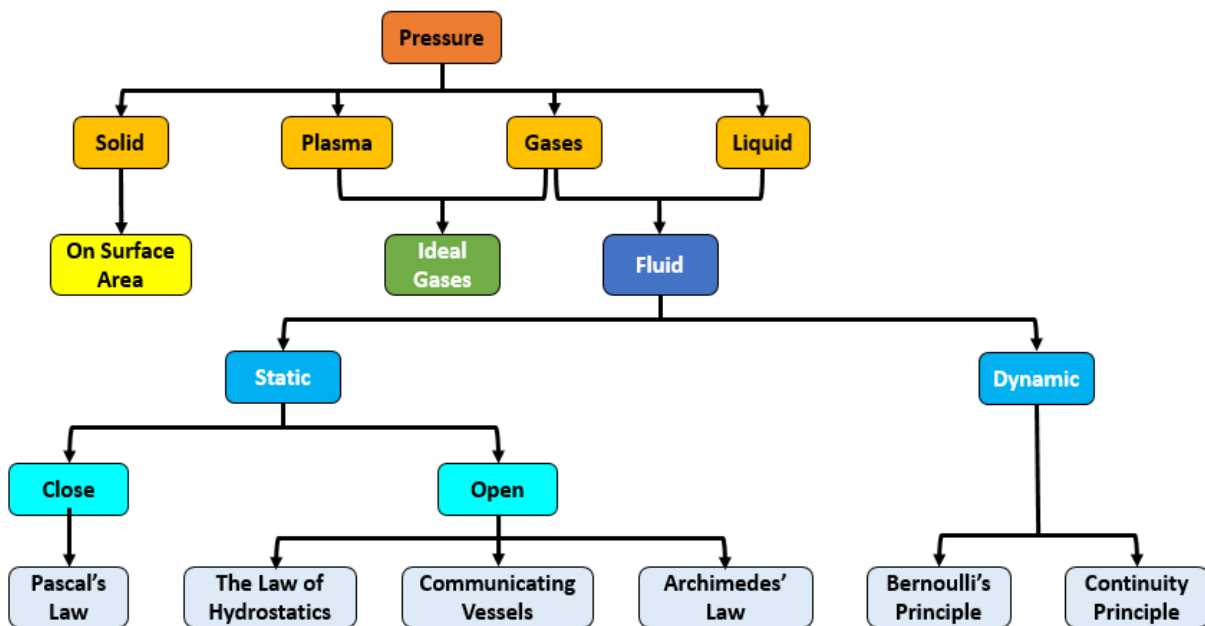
Pressure

Solid

Plasma

Gases

Liquid

On Surface Area

Ideal Gases

Fluid

Static

Dynamic

Close

Open

Pascal's Law

The Law of Hydrostatics

Communicating Vessels

Archimedes' Law

Bernoulli's Principle

Continuity Principle